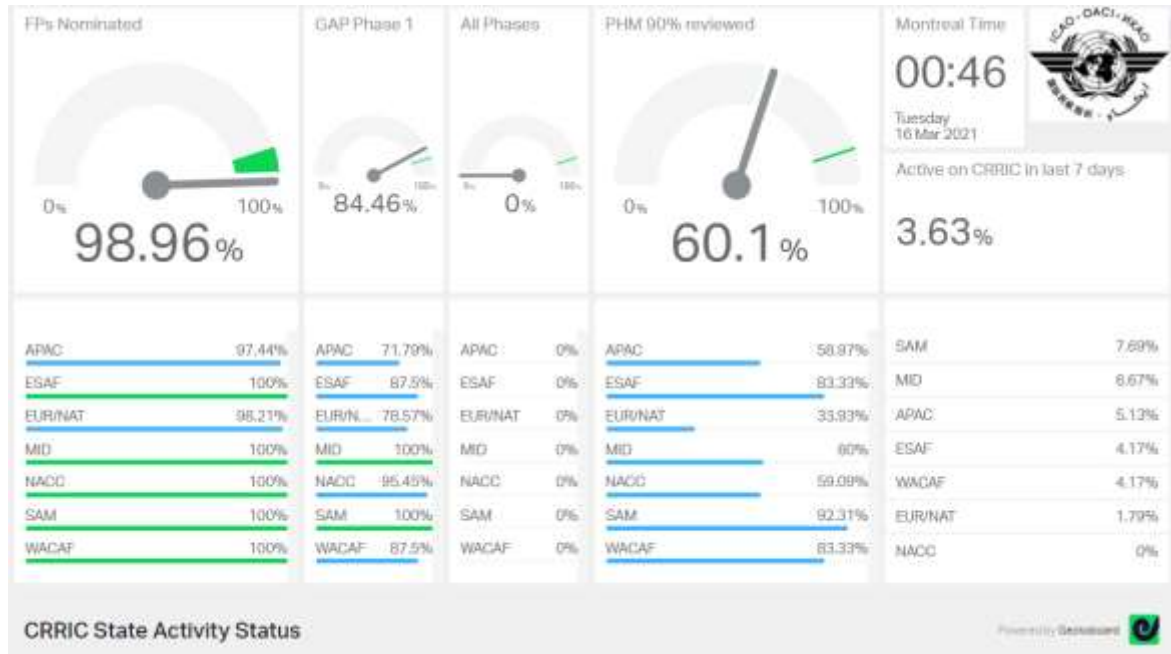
FPs Nominated

0%

100%

98.96%

GAP Phase 1

0%

100%

84.46%

All Phases

0%

100%

0%

PHM 90% reviewed

0%

100%

60.1%

Montreal Time

00:46

Tuesday
16 Mar 2021

ICAO · OACI · ИКАО

Active on CRRIC in last 7 days

3.63%

| | |
|---|---|
| APAC | 97.44% |
| ESAF | 100% |
| EUR/NAT | 98.21% |
| MID | 100% |
| NACC | 100% |
| SAM | 100% |
| WACAF | 100% |

| | |
|---|---|
| APAC | 71.79% |
| ESAF | 87.5% |
| EUR/N... | 78.57% |
| MID | 100% |
| NACC | 95.45% |
| SAM | 100% |
| WACAF | 87.5% |

| | |
|---|---|
| APAC | 0% |
| ESAF | 0% |
| EUR/NAT | 0% |
| MID | 0% |
| NACC | 0% |
| SAM | 0% |
| WACAF | 0% |

| | |
|---|---|
| APAC | 58.97% |
| ESAF | 83.33% |
| EUR/NAT | 33.93% |
| MID | 60% |
| NACC | 59.09% |
| SAM | 92.31% |
| WACAF | 83.33% |

| | |
|---|---|
| SAM | 7.69% |
| MID | 6.67% |
| APAC | 5.13% |
| ESAF | 4.17% |
| WACAF | 4.17% |
| EUR/NAT | 1.79% |
| NACC | 0% |

CRRIC State Activity Status

Powered by Geckoboard